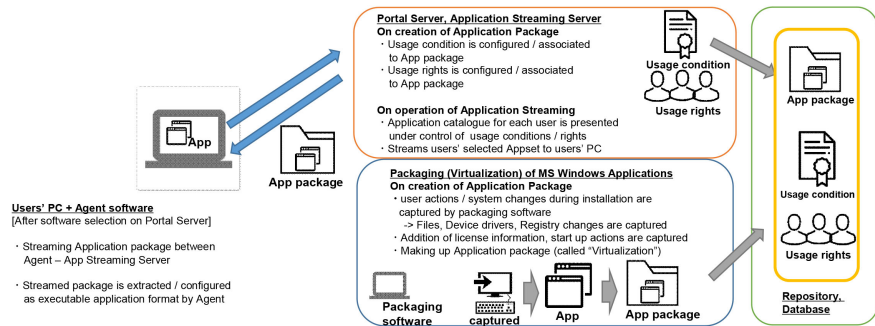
App

Users' PC + Agent software
[After software selection on Portal Server]

・Streaming Application package between Agent – App Streaming Server

・Streamed package is extracted / configured as executable application format by Agent

App package

Portal Server, Application Streaming Server
On creation of Application Package
・Usage condition is configured / associated to App package
・Usage rights is configured / associated to App package

On operation of Application Streaming
・Application catalogue for each user is presented under control of usage conditions / rights
・Streams users' selected Appset to users' PC

Usage condition
Usage rights

Packaging (Virtualization) of MS Windows Applications
On creation of Application Package
・user actions / system changes during installation are captured by packaging software
-> Files, Device drivers, Registry changes are captured
・Addition of license information, start up actions are captured
・Making up Application package (called "Virtualization")

Packaging software
captured
App
App package

App package
Usage condition
Usage rights

Repository, Database